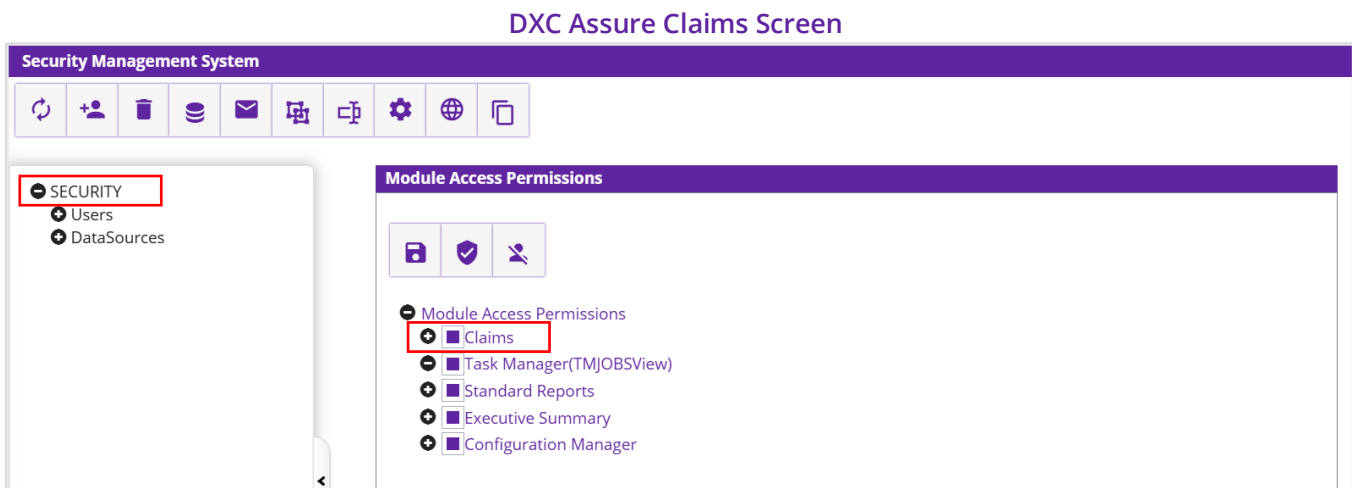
DXC Assure Claims Screen

Security Management System

SECURITY
Users
DataSources

Module Access Permissions

Module Access Permissions
Claims
Task Manager(TMJOBSView)
Standard Reports
Executive Summary
Configuration Manager